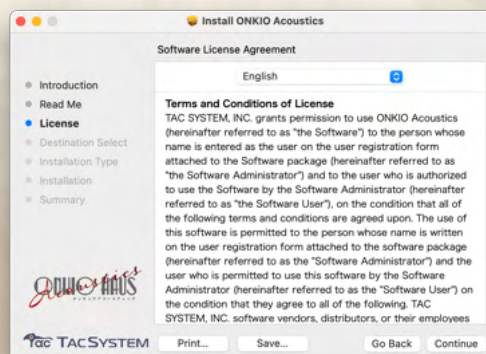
Install ONKIO Acoustics

Software License Agreement

Introduction
Read Me
License
Destination Select
Installation Type
Installation
Summary

English

Terms and Conditions of License
TAC SYSTEM, INC. grants permission to use ONKIO Acoustics (hereinafter referred to as "the Software") to the person whose name is entered as the user on the user registration form attached to the Software package (hereinafter referred to as "the Software Administrator") and to the user who is authorized to use the Software by the Software Administrator (hereinafter referred to as "the Software User"), on the condition that all of the following terms and conditions are agreed upon. The use of this software is permitted to the person whose name is written on the user registration form attached to the software package (hereinafter referred to as the "Software Administrator") and the user who is permitted to use this software by the Software Administrator (hereinafter referred to as the "Software User") on the condition that they agree to all of the following. TAC SYSTEM, INC. software vendors, distributors, or their employees

ONKIO HAUS Acoustics

TAC SYSTEM

Print...
Save...
Go Back
Continue